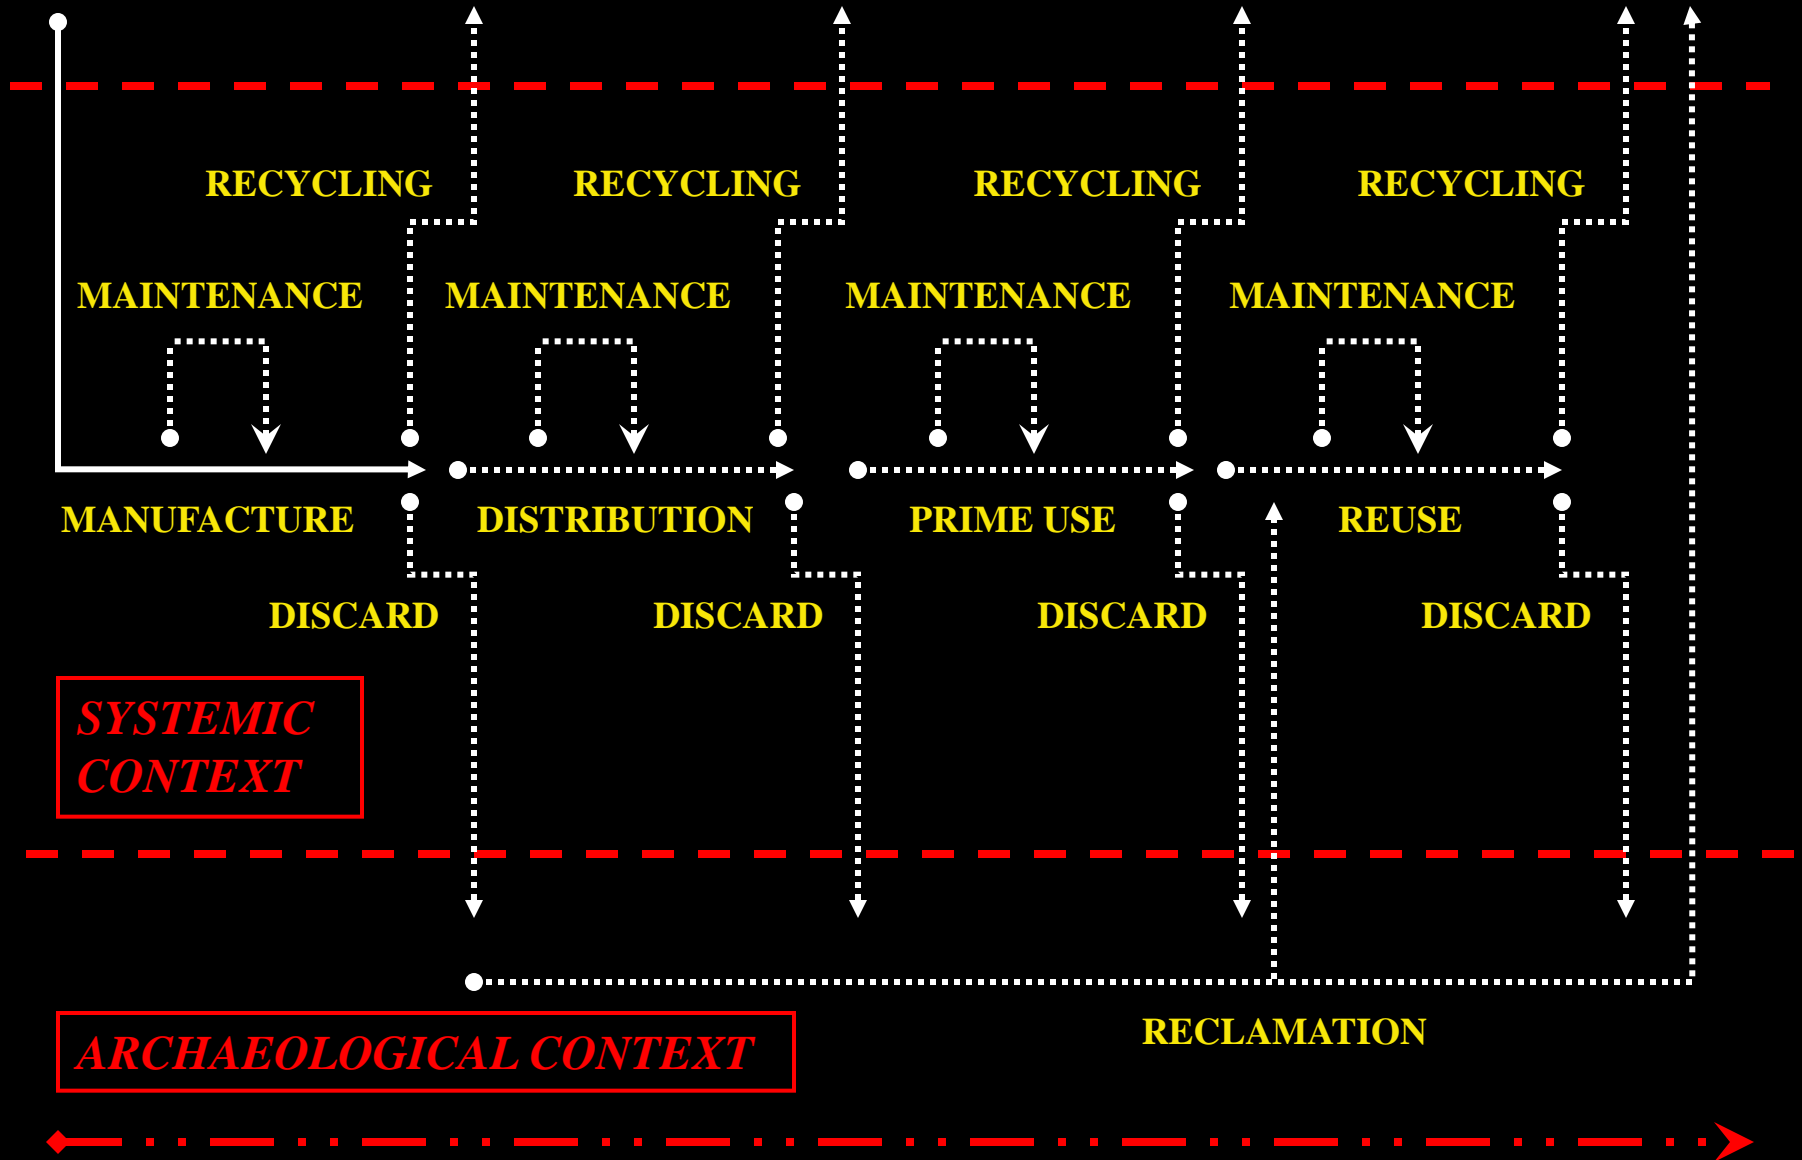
RECYCLING RECYCLING RECYCLING RECYCLING

MAINTENANCE MAINTENANCE MAINTENANCE MAINTENANCE

MANUFACTURE DISTRIBUTION PRIME USE REUSE

DISCARD DISCARD DISCARD DISCARD

SYSTEMIC CONTEXT

ARCHAEOLOGICAL CONTEXT

RECLAMATION